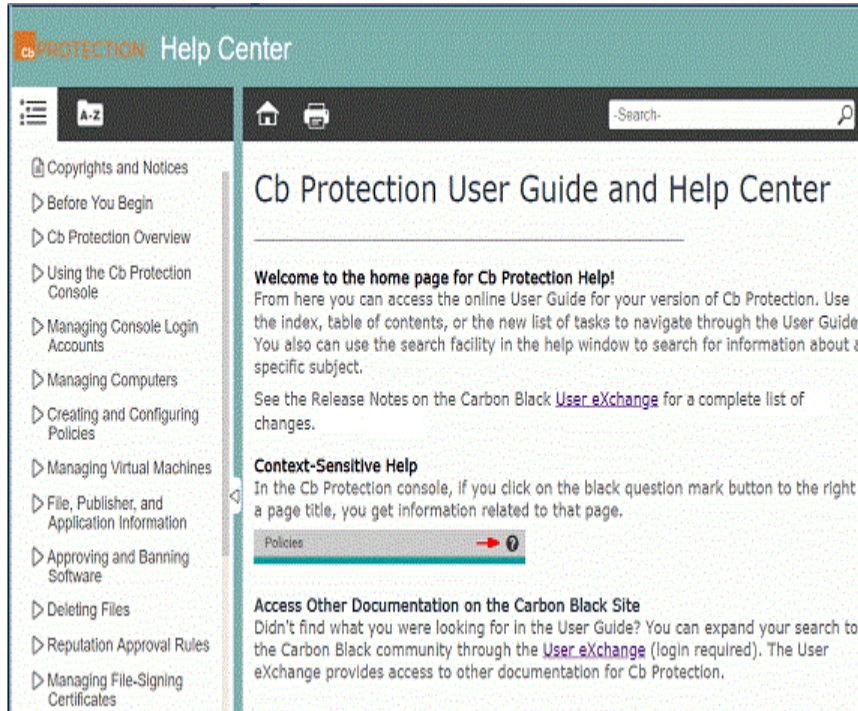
cb PROTECTION Help Center

A-Z

-Search-

Copyrights and Notices
Before You Begin
Cb Protection Overview
Using the Cb Protection Console
Managing Console Login Accounts
Managing Computers
Creating and Configuring Policies
Managing Virtual Machines
File, Publisher, and Application Information
Approving and Banning Software
Deleting Files
Reputation Approval Rules
Managing File-Signing Certificates

Cb Protection User Guide and Help Center

Welcome to the home page for Cb Protection Help!
From here you can access the online User Guide for your version of Cb Protection. Use the index, table of contents, or the new list of tasks to navigate through the User Guide. You also can use the search facility in the help window to search for information about a specific subject.

See the Release Notes on the Carbon Black User eXchange for a complete list of changes.

Context-Sensitive Help
In the Cb Protection console, if you click on the black question mark button to the right of a page title, you get information related to that page.

Policies

Access Other Documentation on the Carbon Black Site
Didn't find what you were looking for in the User Guide? You can expand your search to the Carbon Black community through the User eXchange (login required). The User eXchange provides access to other documentation for Cb Protection.